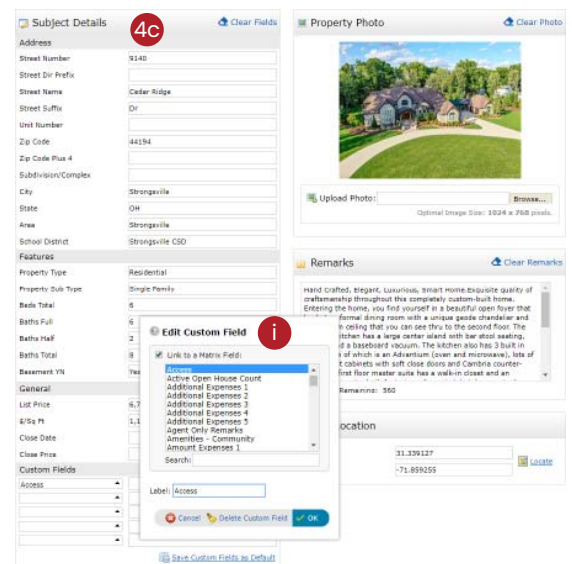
Subject Details

4c

Clear Fields

Address

Street Number | 9140

Street Dir Prefix

Street Name | Cedar Ridge

Street Suffix | Dr

Unit Number

Zip Code | 44194

Zip Code Plus 4

Subdivision/Complex

City | Strongsville

State | OH

Area | Strongsville

School District | Strongsville CSD

Features

Property Type | Residential

Property Sub Type | Single Family

Beds Total | 6

Baths Full | 6

Baths Half | 2

Baths Total | 8

Basement YN | Yes

General

List Price | 6,7

$/Sq Ft | 1,1

Close Date

Close Price

Custom Fields

Access

Save Custom Fields as Default

Property Photo

Clear Photo

Upload Photo:

Browse...

Optimal Image Size: 1024 x 768 pixels.

Remarks

Clear Remarks

Hand Crafted, Elegant, Luxurious, Smart Home.Exquisite quality of craftsmanship throughout this completely custom-built home. Entering the home, you find yourself in a beautiful open foyer that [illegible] formal dining room with a unique geode chandelier and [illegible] ceiling that you can see thru to the second floor. The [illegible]itchen has a large center island with bar stool seating, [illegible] a baseboard vacuum. The kitchen also has 3 built in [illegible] of which is an Advantium (oven and microwave), lots of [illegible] cabinets with soft close doors and Cambria counter- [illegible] first floor master suite has a walk-in closet and an

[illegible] Remaining: 560

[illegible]ocation

31.339127

-71.859255

Locate

i

Edit Custom Field

Link to a Matrix Field:

Access
Active Open House Count
Additional Expenses 1
Additional Expenses 2
Additional Expenses 3
Additional Expenses 4
Additional Expenses 5
Agent Only Remarks
Amenities - Community
Amount Expenses 1

Search:

Label: Access

Cancel

Delete Custom Field

OK